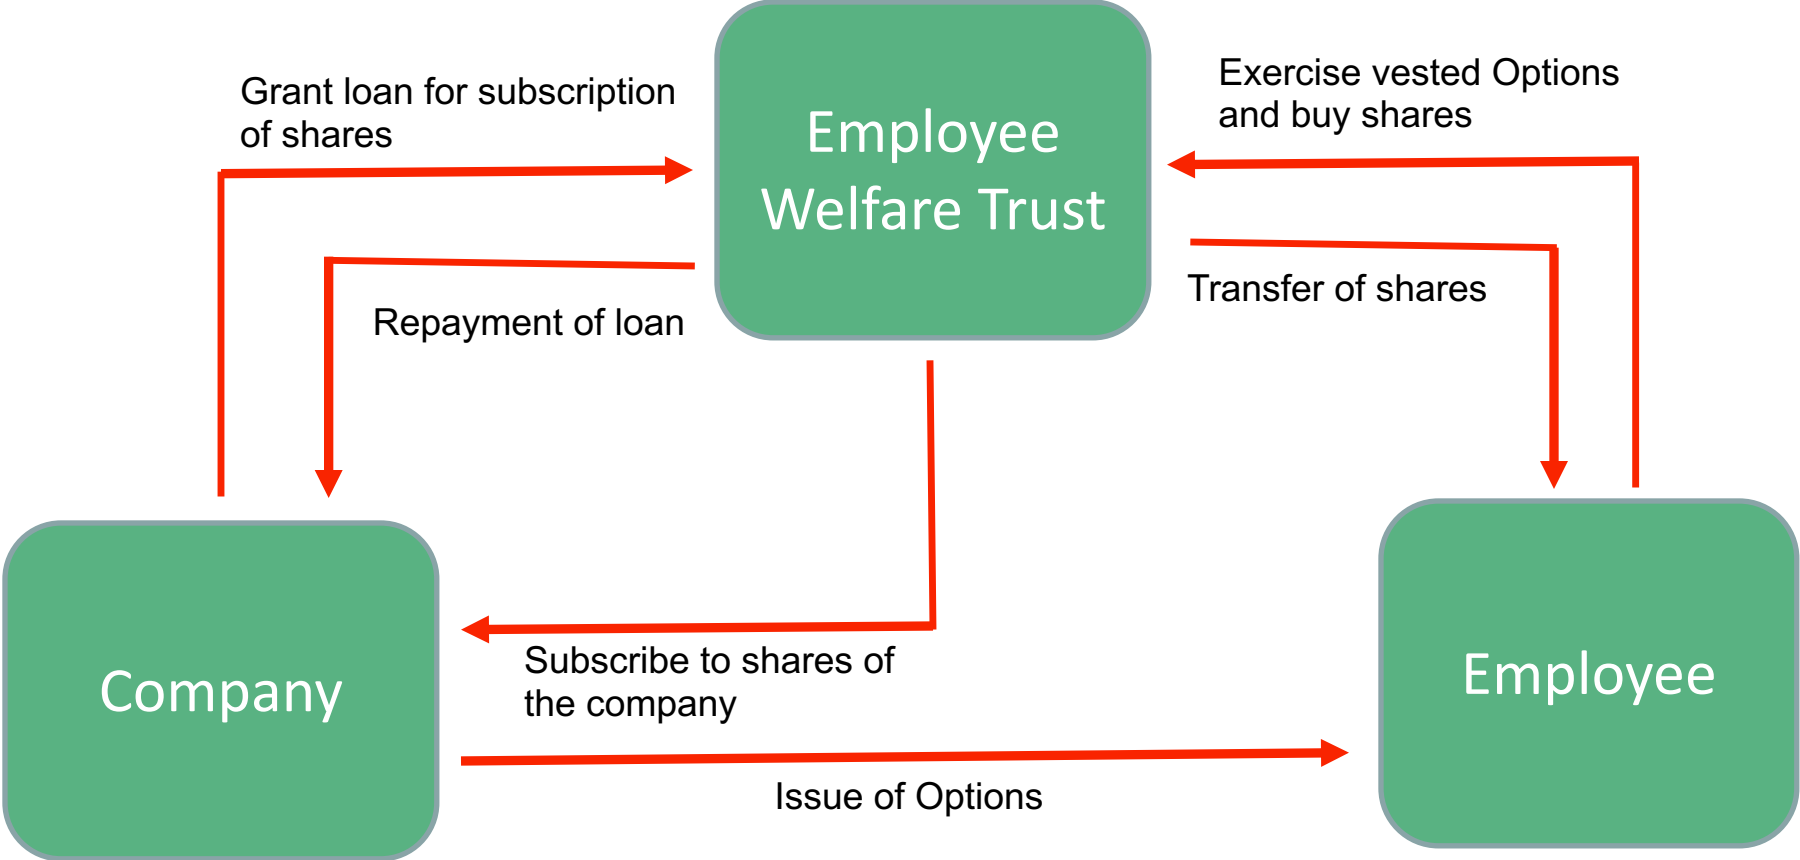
Grant loan for subscription of shares

Employee Welfare Trust

Exercise vested Options and buy shares

Repayment of loan

Transfer of shares

Company

Subscribe to shares of the company

Employee

Issue of Options